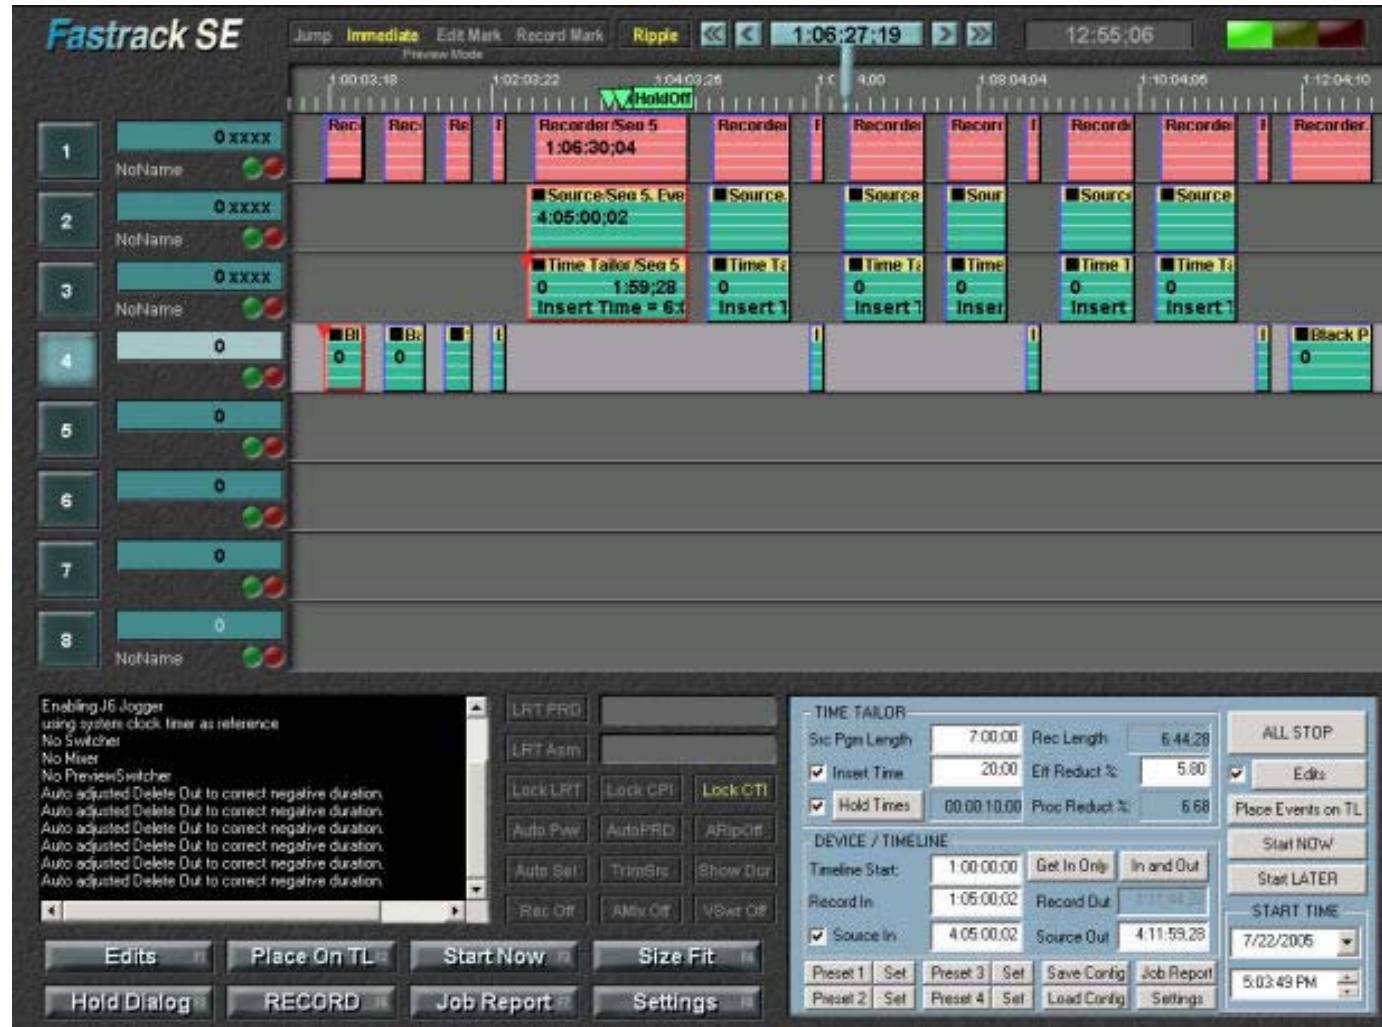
Fastrack SE

Jump Immediate Edit Mark Record Mark Preview Mode Ripple 1:06:27:19 12:55:06

1:00:03;18 1:02:03;22 1:04:03;26 1:0 4:00 1:08:04;04 1:10:04;06 1:12:04;10

HoldOff

1 0 xxxx NoName
Rec Rec Re Recorder/Seq 5 1:06:30;04 Recorde Recorder Record Record Recorde Recorder

2 0 xxxx NoName
Source/Seq 5. Eve 4:05:00;02 Source Source Sour Source Source

3 0 xxxx NoName
Time Tailor/Seq 5 0 1:59;28 Insert Time = 6: Time Ta 0 Insert Time Ta 0 Insert Time 0 Inser Time T 0 Insert Time Ta 0 Insert

4 0
Bl 0 B 0 Black P 0

5 0

6 0

7 0

8 0 NoName

Enabling J6 Jogger
using system clock timer as reference
No Switcher
No Mixer
No PreviewSwitcher
Auto adjusted Delete Out to correct negative duration.
Auto adjusted Delete Out to correct negative duration.
Auto adjusted Delete Out to correct negative duration.
Auto adjusted Delete Out to correct negative duration.
Auto adjusted Delete Out to correct negative duration.
Auto adjusted Delete Out to correct negative duration.

LRT PRD
LRT Asm
Lock LRT Lock CPI Lock CTI
Auto Pvw AutoPRD ARipOff
Auto Set TrimSrc Show Dur
Rec Off AMix Off VSwt Off

TIME TAILOR
Src Pgm Length 7:00;00 Rec Length 6:44;28
Insert Time 20;00 Eff Reduct % 5.80
Hold Times 00:00:10;00 Proc Reduct % 6.68
DEVICE / TIMELINE
Timeline Start 1:00:00;00 Get In Only In and Out
Record In 1:05:00;02 Record Out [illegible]
Source In 4:05:00;02 Source Out 4:11:59;28
Preset 1 Set Preset 3 Set Save Config Job Report
Preset 2 Set Preset 4 Set Load Config Settings

ALL STOP
Edits
Place Events on TL
Start NOW
Start LATER
START TIME
7/22/2005
5:03:49 PM

Edits Place On TL Start Now Size Fit
Hold Dialog RECORD Job Report Settings